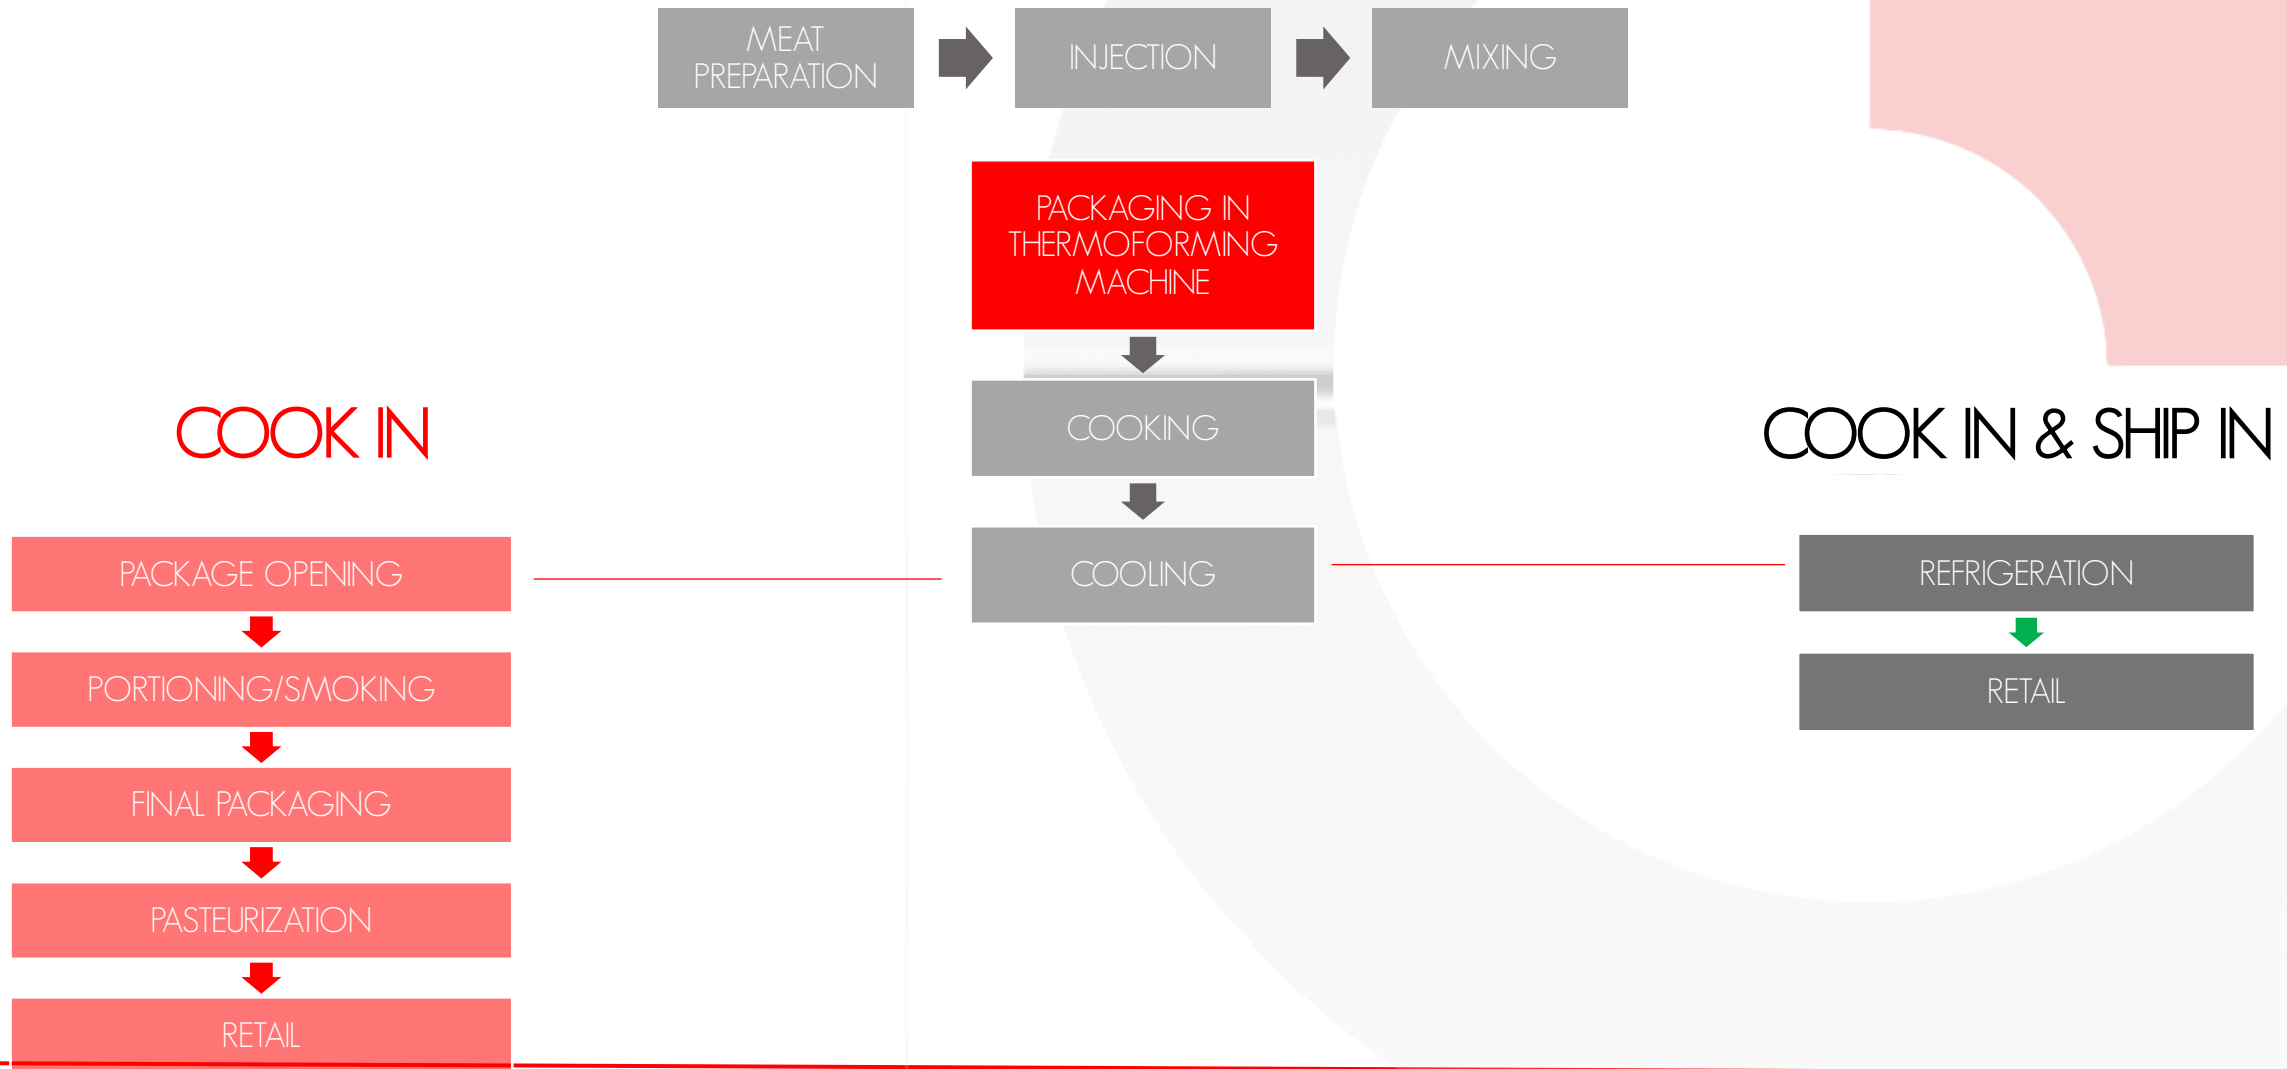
MEAT PREPARATION

INJECTION

MIXING

PACKAGING IN THERMOFORMING MACHINE

COOKING

COOLING

COOK IN

PACKAGE OPENING

PORTIONING/SMOKING

FINAL PACKAGING

PASTEURIZATION

RETAIL

COOK IN & SHIP IN

REFRIGERATION

RETAIL